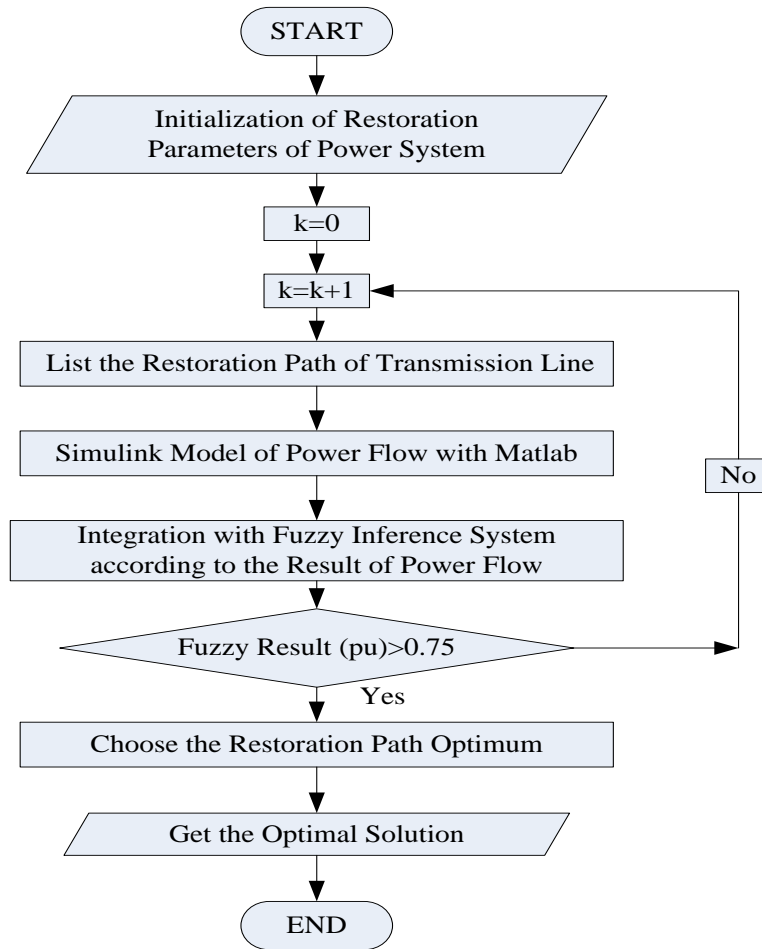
START

Initialization of Restoration Parameters of Power System

k=0

k=k+1

List the Restoration Path of Transmission Line

Simulink Model of Power Flow with Matlab

Integration with Fuzzy Inference System according to the Result of Power Flow

Fuzzy Result (pu)>0.75

No

Yes

Choose the Restoration Path Optimum

Get the Optimal Solution

END